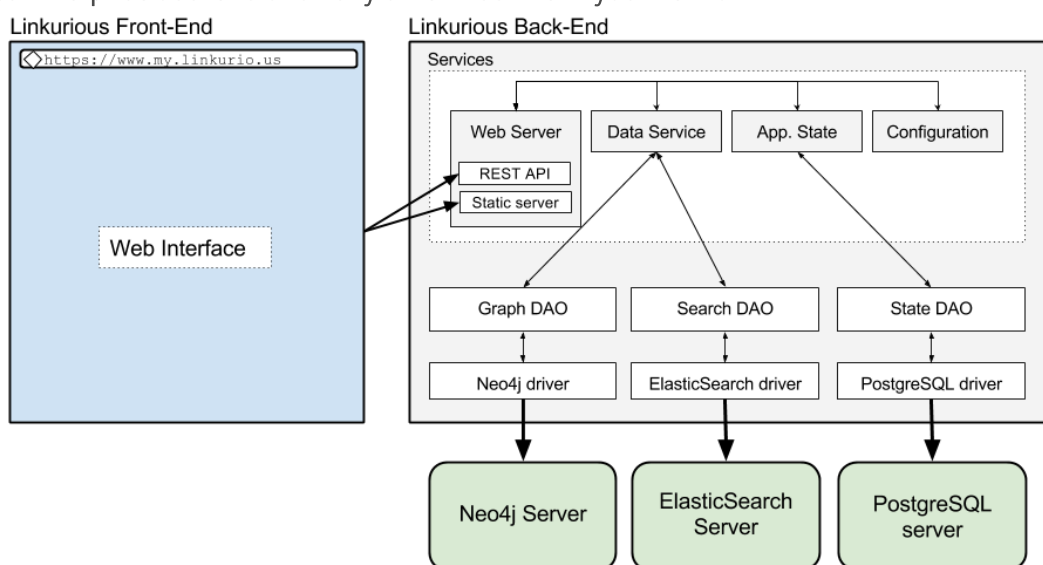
Linkurious Front-End

https://www.my.linkurio.us

Web Interface

Linkurious Back-End

Services

Web Server

REST API

Static server

Data Service

App. State

Configuration

Graph DAO

Search DAO

State DAO

Neo4j driver

ElasticSearch driver

PostgreSQL driver

Neo4j Server

ElasticSearch Server

PostgreSQL server